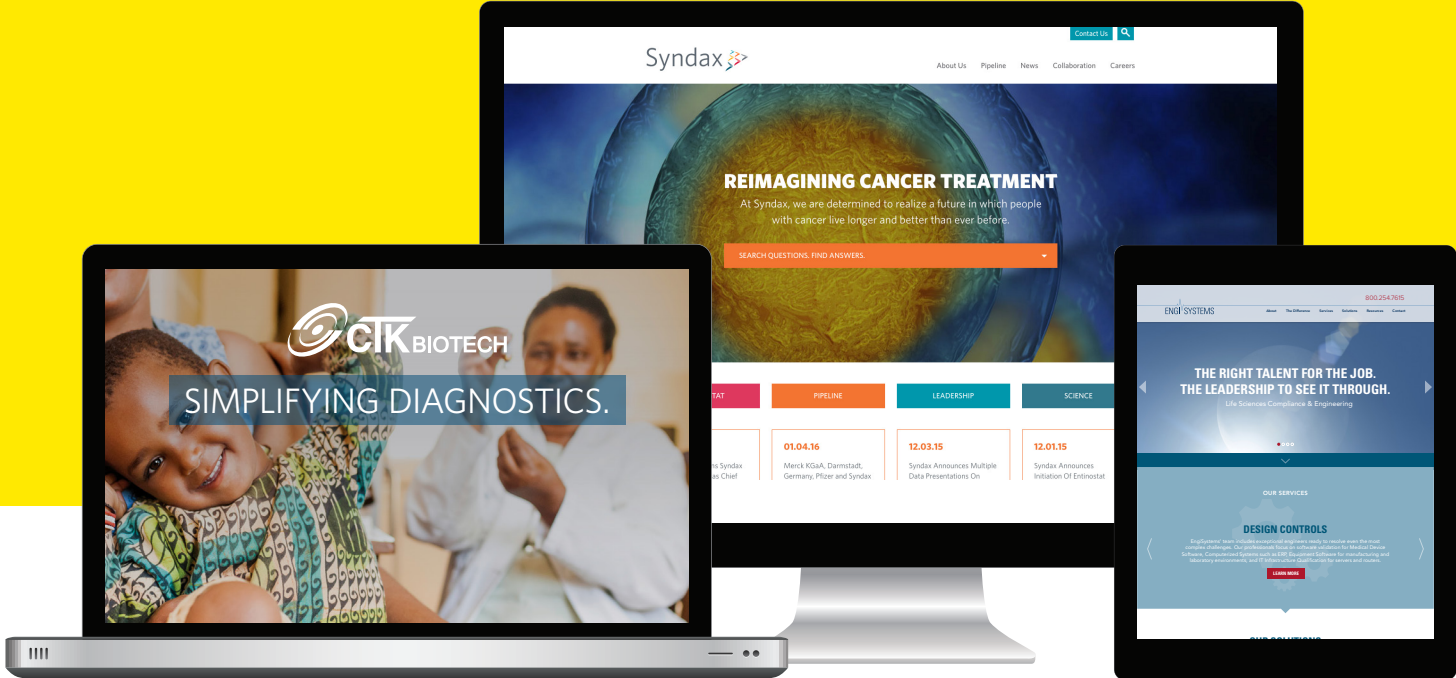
Contact Us

Syndax

About Us Pipeline News Collaboration Careers

REIMAGINING CANCER TREATMENT

At Syndax, we are determined to realize a future in which people with cancer live longer and better than ever before.

SEARCH QUESTIONS. FIND ANSWERS.

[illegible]TAT PIPELINE LEADERSHIP SCIENCE

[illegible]ns Syndax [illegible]as Chief

01.04.16
Merck KGaA, Darmstadt, Germany, Pfizer and Syndax

12.03.15
Syndax Announces Multiple Data Presentations On

12.01.15
Syndax Announces Initiation Of Entinostat

CTK BIOTECH

SIMPLIFYING DIAGNOSTICS.

800.254.7615

ENGISYSTEMS

About The Difference Services Solutions Resources Contact

THE RIGHT TALENT FOR THE JOB.
THE LEADERSHIP TO SEE IT THROUGH.

Life Sciences Compliance & Engineering

OUR SERVICES

DESIGN CONTROLS

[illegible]

LEARN MORE

OUR SOLUTIONS